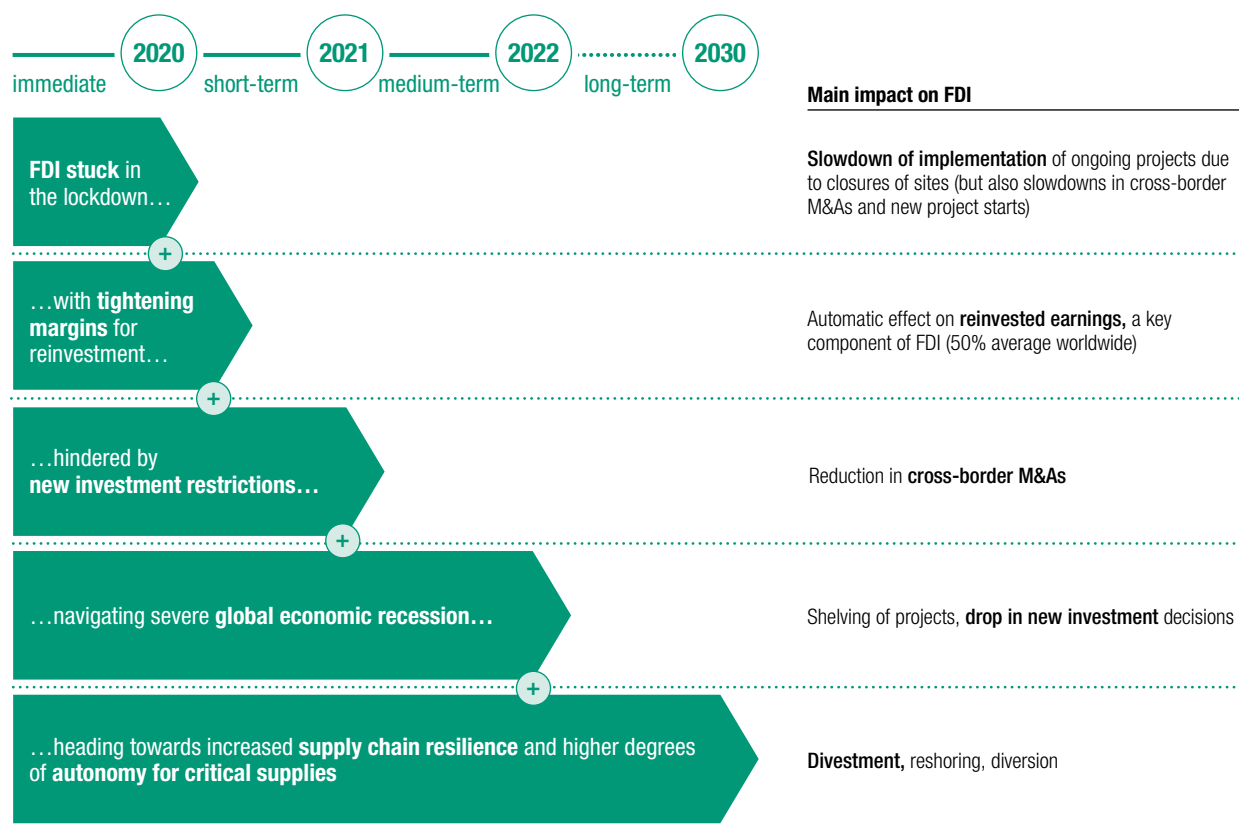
2020 2021 2022 2030

immediate short-term medium-term long-term

Main impact on FDI

FDI stuck in the lockdown…

Slowdown of implementation of ongoing projects due to closures of sites (but also slowdowns in cross-border M&As and new project starts)

+

…with tightening margins for reinvestment…

Automatic effect on reinvested earnings, a key component of FDI (50% average worldwide)

+

…hindered by new investment restrictions…

Reduction in cross-border M&As

+

…navigating severe global economic recession…

Shelving of projects, drop in new investment decisions

+

…heading towards increased supply chain resilience and higher degrees of autonomy for critical supplies

Divestment, reshoring, diversion